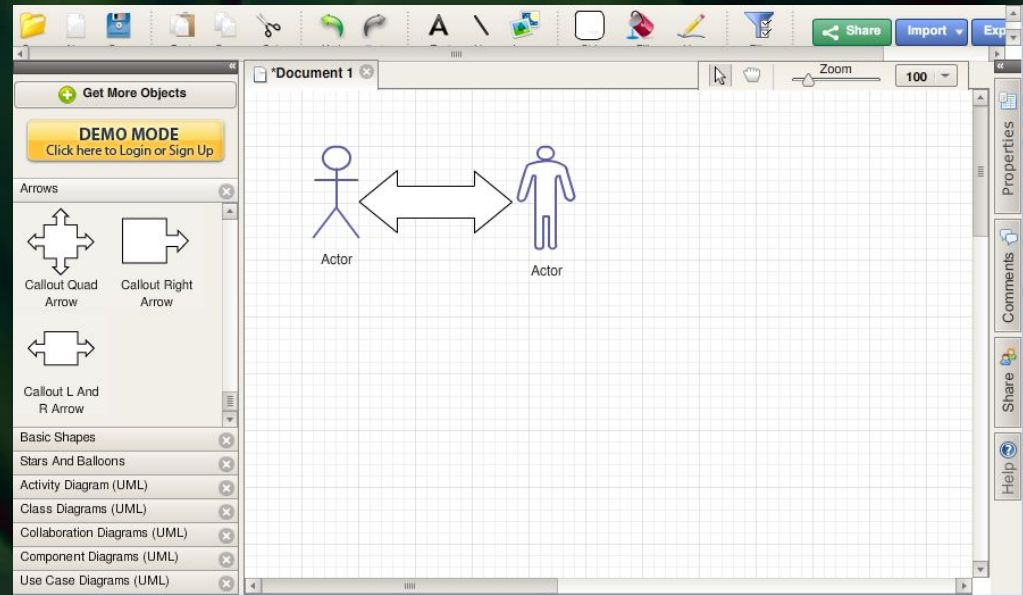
Share
Import
Exp

Get More Objects

DEMO MODE
Click here to Login or Sign Up

Arrows

Callout Quad Arrow

Callout Right Arrow

Callout L And R Arrow

Basic Shapes
Stars And Balloons
Activity Diagram (UML)
Class Diagrams (UML)
Collaboration Diagrams (UML)
Component Diagrams (UML)
Use Case Diagrams (UML)

*Document 1

Zoom
100

Actor

Actor

Properties
Comments
Share
Help